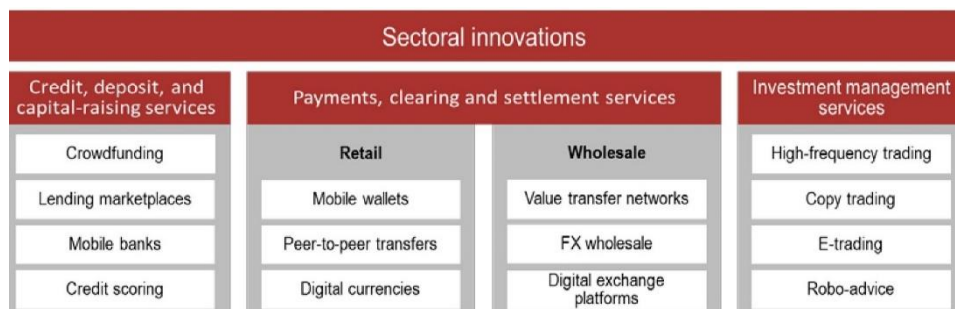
Sectoral innovations

Credit, deposit, and capital-raising services

Crowdfunding

Lending marketplaces

Mobile banks

Credit scoring

Payments, clearing and settlement services

Retail

Mobile wallets

Peer-to-peer transfers

Digital currencies

Wholesale

Value transfer networks

FX wholesale

Digital exchange platforms

Investment management services

High-frequency trading

Copy trading

E-trading

Robo-advice